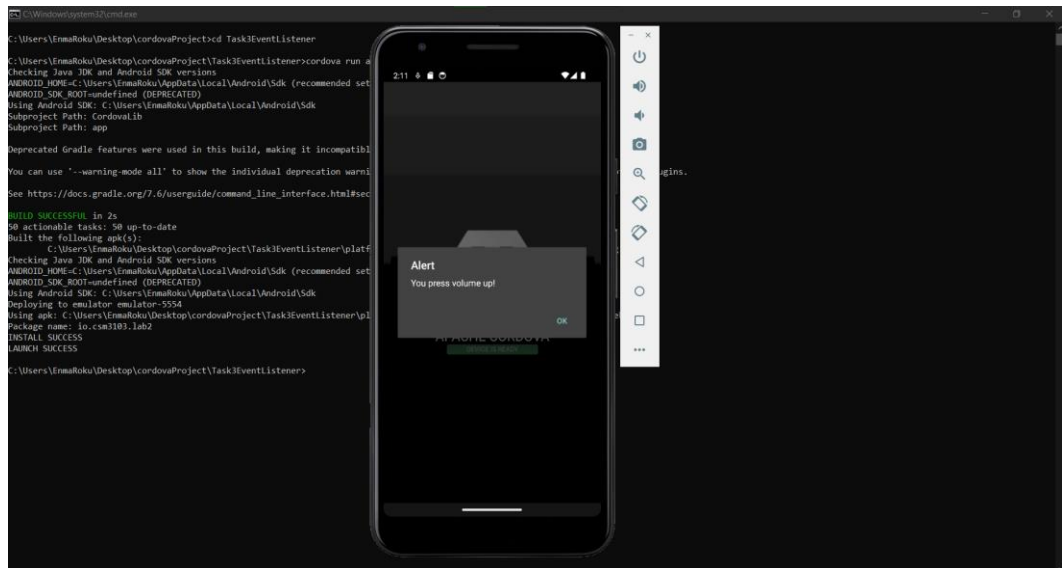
C:\Windows\system32\cmd.exe

C:\Users\EnmaRoku\Desktop\cordovaProject>cd Task3EventListener

C:\Users\EnmaRoku\Desktop\cordovaProject\Task3EventListener>cordova run a
Checking Java JDK and Android SDK versions
ANDROID_HOME=C:\Users\EnmaRoku\AppData\Local\Android\Sdk (recommended set
ANDROID_SDK_ROOT=undefined (DEPRECATED)
Using Android SDK: C:\Users\EnmaRoku\AppData\Local\Android\Sdk
Subproject Path: CordovaLib
Subproject Path: app

Deprecated Gradle features were used in this build, making it incompatibl

You can use '--warning-mode all' to show the individual deprecation warni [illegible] ugins.

See https://docs.gradle.org/7.6/userguide/command_line_interface.html#sec

BUILD SUCCESSFUL in 2s
50 actionable tasks: 50 up-to-date
Built the following apk(s):
C:\Users\EnmaRoku\Desktop\cordovaProject\Task3EventListener\platf
Checking Java JDK and Android SDK versions
ANDROID_HOME=C:\Users\EnmaRoku\AppData\Local\Android\Sdk (recommended set
ANDROID_SDK_ROOT=undefined (DEPRECATED)
Using Android SDK: C:\Users\EnmaRoku\AppData\Local\Android\Sdk
Deploying to emulator emulator-5554
Using apk: C:\Users\EnmaRoku\Desktop\cordovaProject\Task3EventListener\pl
Package name: io.csm3103.lab2
INSTALL SUCCESS
LAUNCH SUCCESS

C:\Users\EnmaRoku\Desktop\cordovaProject\Task3EventListener>

2:11

Alert
You press volume up!
OK

APACHE CORDOVA
DEVICE IS READY